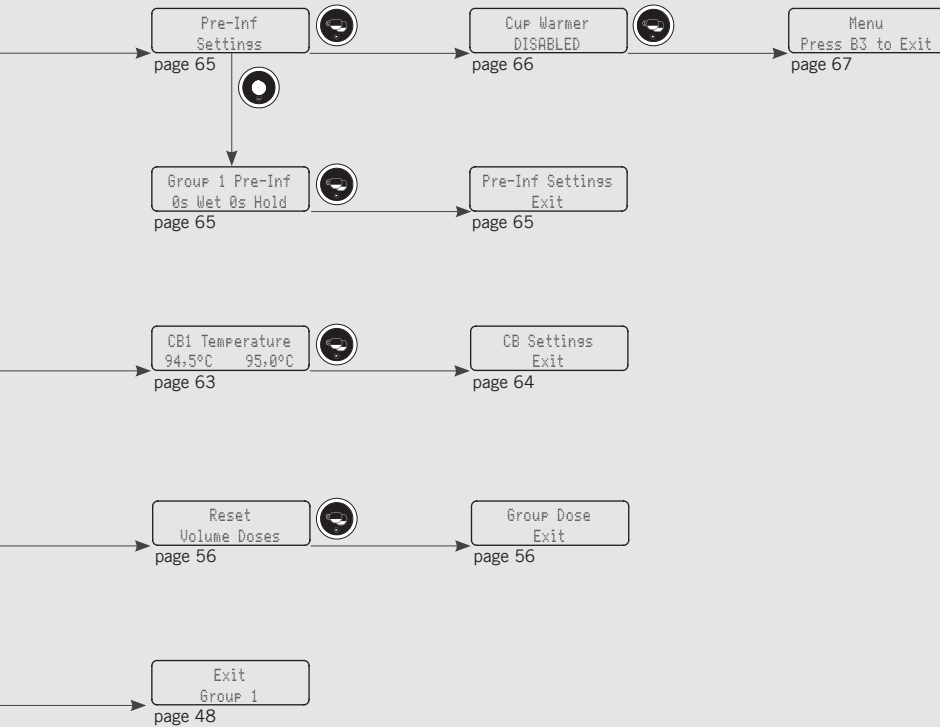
Pre-Inf Settings
page 65

Cup Warmer DISABLED
page 66

Menu Press B3 to Exit
page 67

Group 1 Pre-Inf 0s Wet 0s Hold
page 65

Pre-Inf Settings Exit
page 65

CB1 Temperature 94,5°C 95,0°C
page 63

CB Settings Exit
page 64

Reset Volume Doses
page 56

Group Dose Exit
page 56

Exit Group 1
page 48